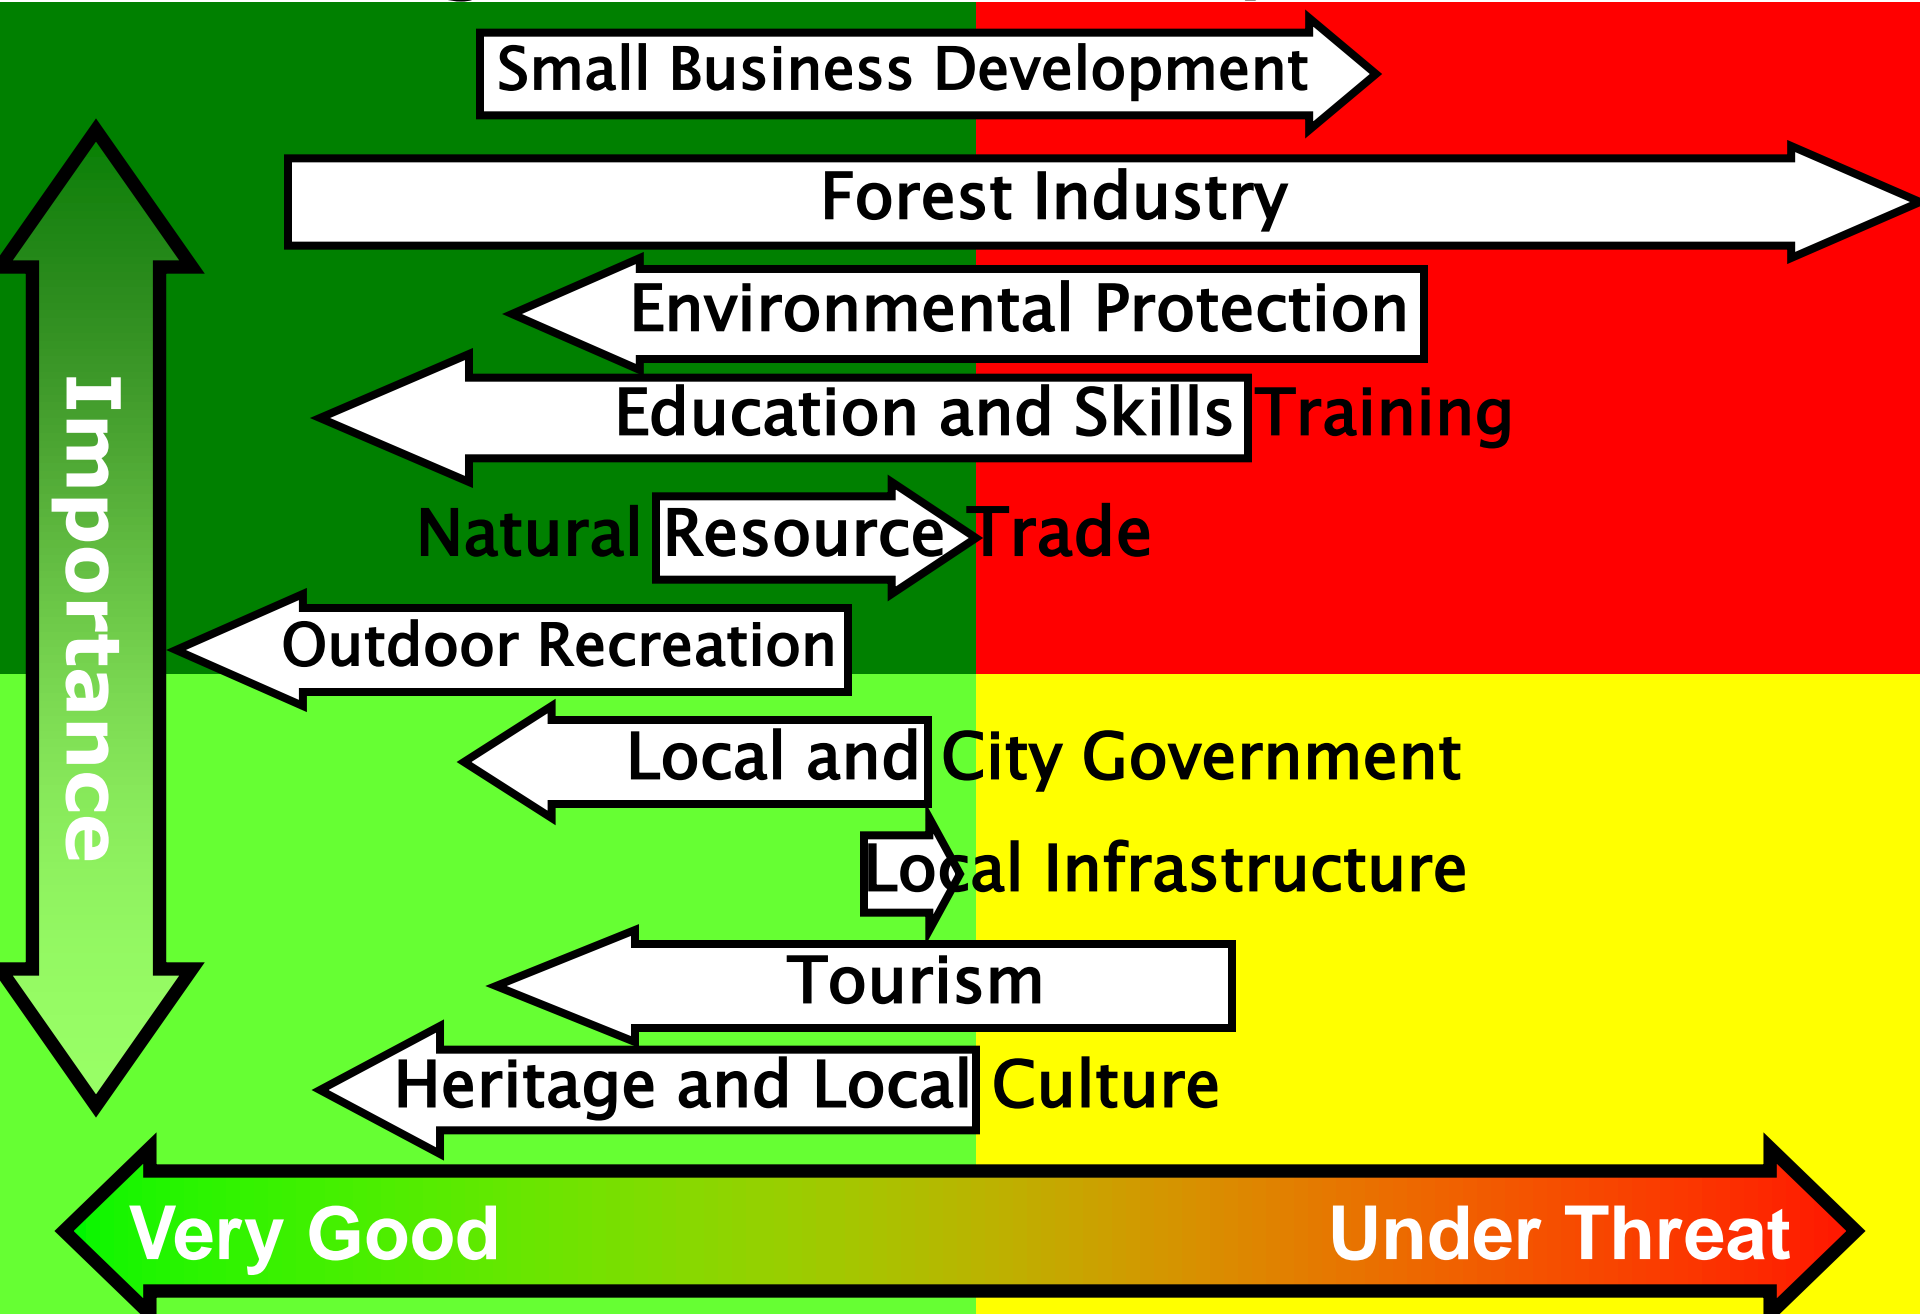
Small Business Development

Forest Industry

Environmental Protection

Education and Skills Training

Natural Resource Trade

Outdoor Recreation

Local and City Government

Local Infrastructure

Tourism

Heritage and Local Culture

Importance

Very Good

Under Threat